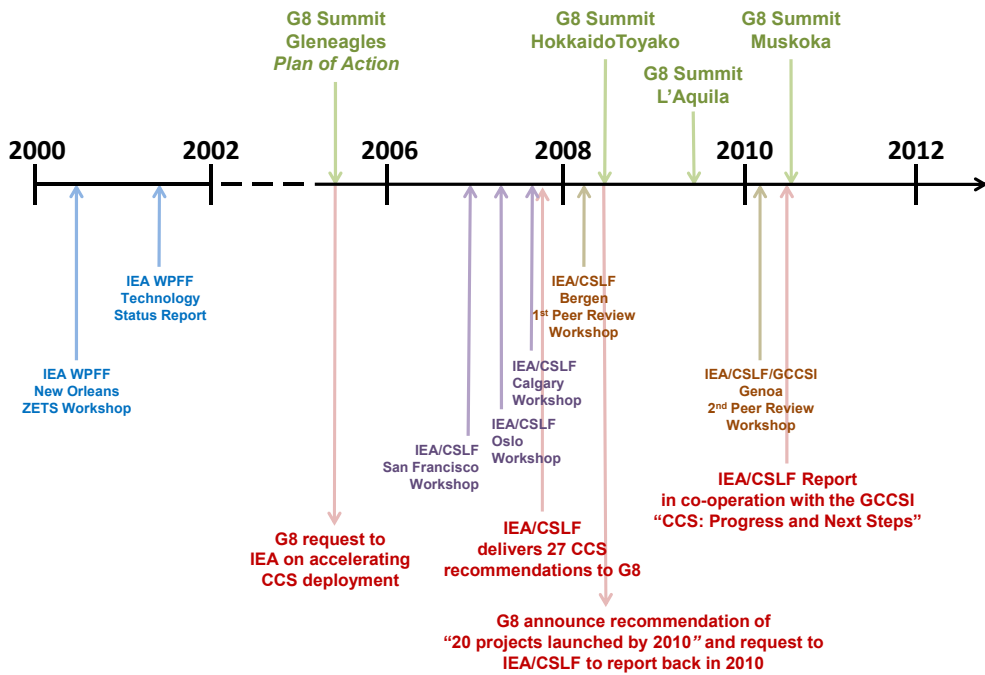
G8 Summit
Gleneagles
*Plan of Action*

G8 Summit
HokkaidoToyako

G8 Summit
L'Aquila

G8 Summit
Muskoka

2000

2002

2006

2008

2010

2012

IEA WPFF
Technology
Status Report

IEA WPFF
New Orleans
ZETS Workshop

IEA/CSLF
Bergen
1$^{st}$ Peer Review
Workshop

IEA/CSLF
Calgary
Workshop

IEA/CSLF
Oslo
Workshop

IEA/CSLF
San Francisco
Workshop

IEA/CSLF/GCCSI
Genoa
2$^{nd}$ Peer Review
Workshop

IEA/CSLF Report
in co-operation with the GCCSI
"CCS: Progress and Next Steps"

G8 request to
IEA on accelerating
CCS deployment

IEA/CSLF
delivers 27 CCS
recommendations to G8

G8 announce recommendation of
"20 projects launched by 2010" and request to
IEA/CSLF to report back in 2010